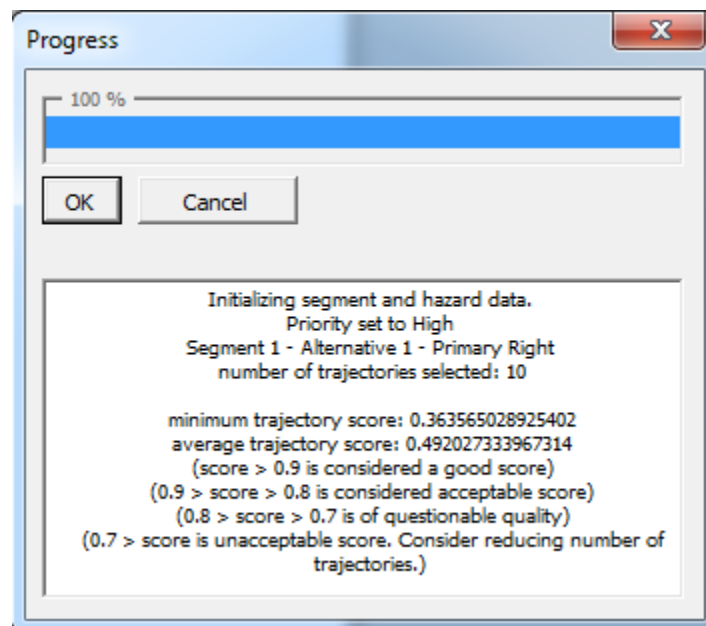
Progress

100 %

OK

Cancel

Initializing segment and hazard data.
Priority set to High
Segment 1 - Alternative 1 - Primary Right
number of trajectories selected: 10

minimum trajectory score: 0.363565028925402
average trajectory score: 0.492027333967314
(score > 0.9 is considered a good score)
(0.9 > score > 0.8 is considered acceptable score)
(0.8 > score > 0.7 is of questionable quality)
(0.7 > score is unacceptable score. Consider reducing number of trajectories.)